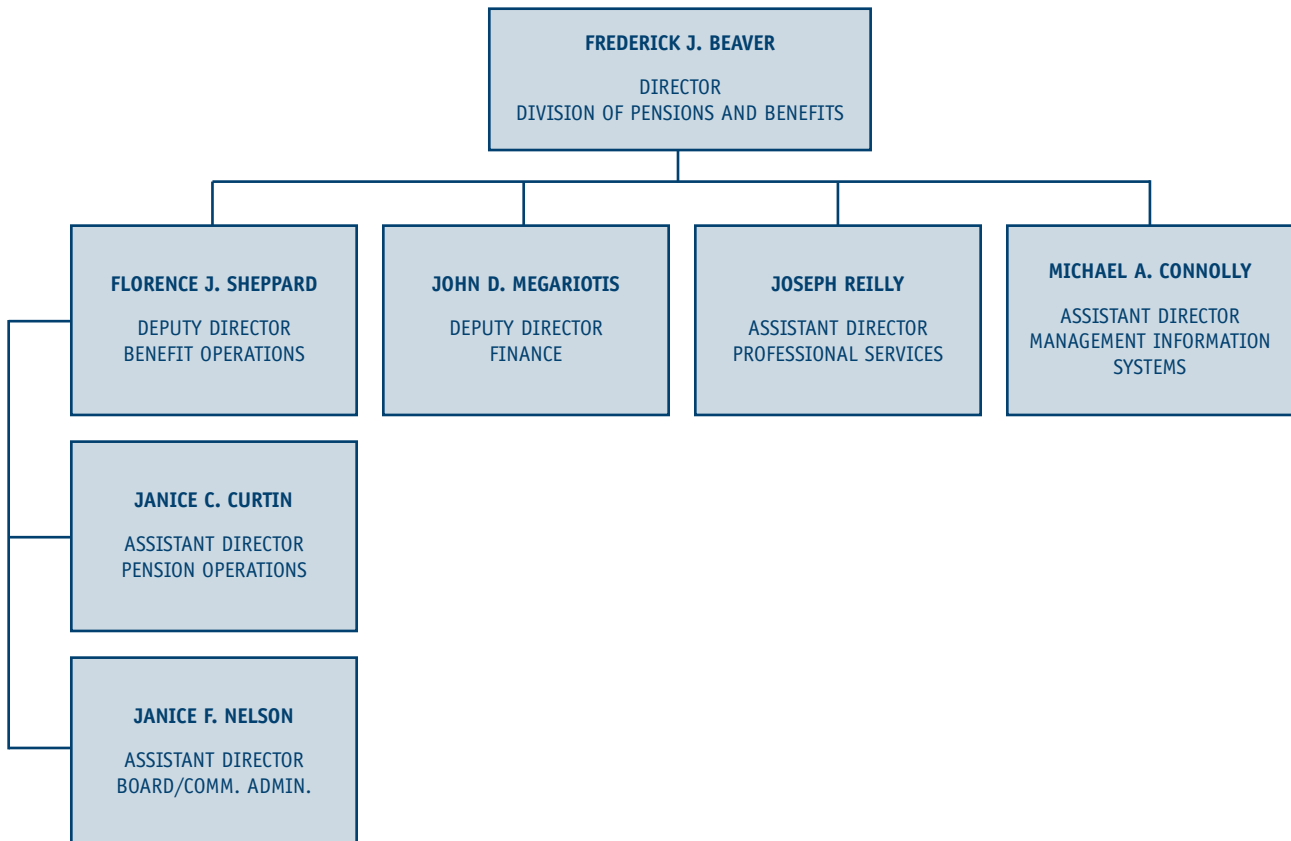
FREDERICK J. BEAVER

DIRECTOR
DIVISION OF PENSIONS AND BENEFITS

FLORENCE J. SHEPPARD

DEPUTY DIRECTOR
BENEFIT OPERATIONS

JOHN D. MEGARIOTIS

DEPUTY DIRECTOR
FINANCE

JOSEPH REILLY

ASSISTANT DIRECTOR
PROFESSIONAL SERVICES

MICHAEL A. CONNOLLY

ASSISTANT DIRECTOR
MANAGEMENT INFORMATION SYSTEMS

JANICE C. CURTIN

ASSISTANT DIRECTOR
PENSION OPERATIONS

JANICE F. NELSON

ASSISTANT DIRECTOR
BOARD/COMM. ADMIN.